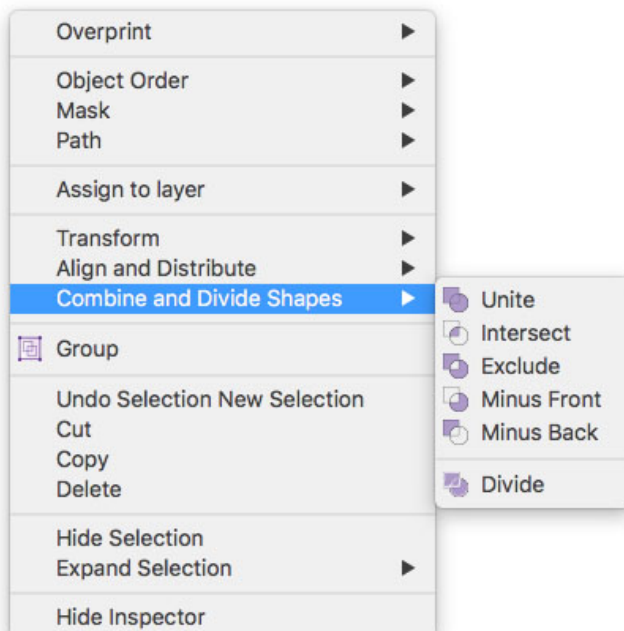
Overprint

Object Order
Mask
Path

Assign to layer

Transform
Align and Distribute
Combine and Divide Shapes

Unite
Intersect
Exclude
Minus Front
Minus Back

Divide

Group

Undo Selection New Selection
Cut
Copy
Delete

Hide Selection
Expand Selection

Hide Inspector